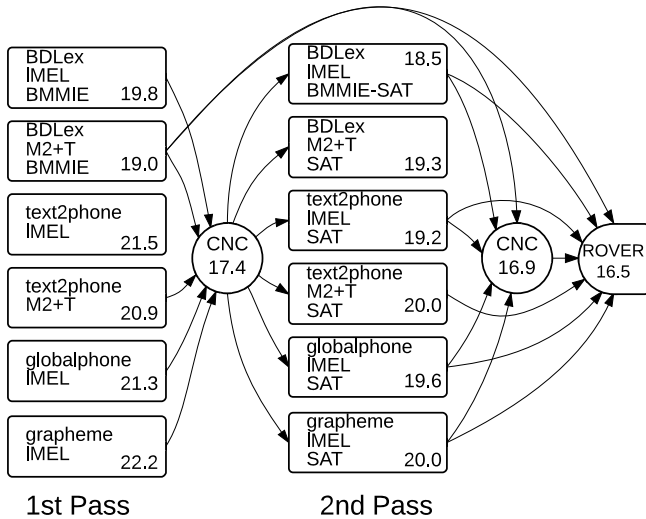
BDLex
IMEL
BMMIE 19.8

BDLex
M2+T
BMMIE 19.0

text2phone
IMEL
21.5

text2phone
M2+T
20.9

globalphone
IMEL
21.3

grapheme
IMEL
22.2

CNC
17.4

BDLex 18.5
IMEL
BMMIE-SAT

BDLex
M2+T
SAT 19.3

text2phone
IMEL
SAT 19.2

text2phone
M2+T
SAT 20.0

globalphone
IMEL
SAT 19.6

grapheme
IMEL
SAT 20.0

CNC
16.9

ROVER
16.5

1st Pass

2nd Pass